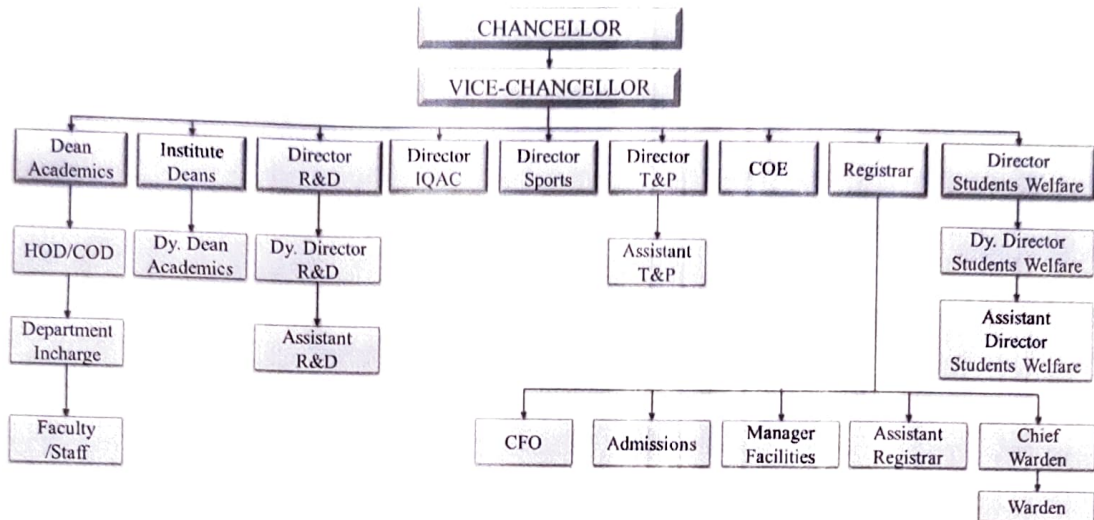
CHANCELLOR

VICE-CHANCELLOR

Dean Academics

Institute Deans

Director R&D

Director IQAC

Director Sports

Director T&P

COE

Registrar

Director Students Welfare

HOD/COD

Dy. Dean Academics

Dy. Director R&D

Assistant T&P

Dy. Director Students Welfare

Department Incharge

Assistant R&D

Assistant Director Students Welfare

Faculty /Staff

CFO

Admissions

Manager Facilities

Assistant Registrar

Chief Warden

Warden